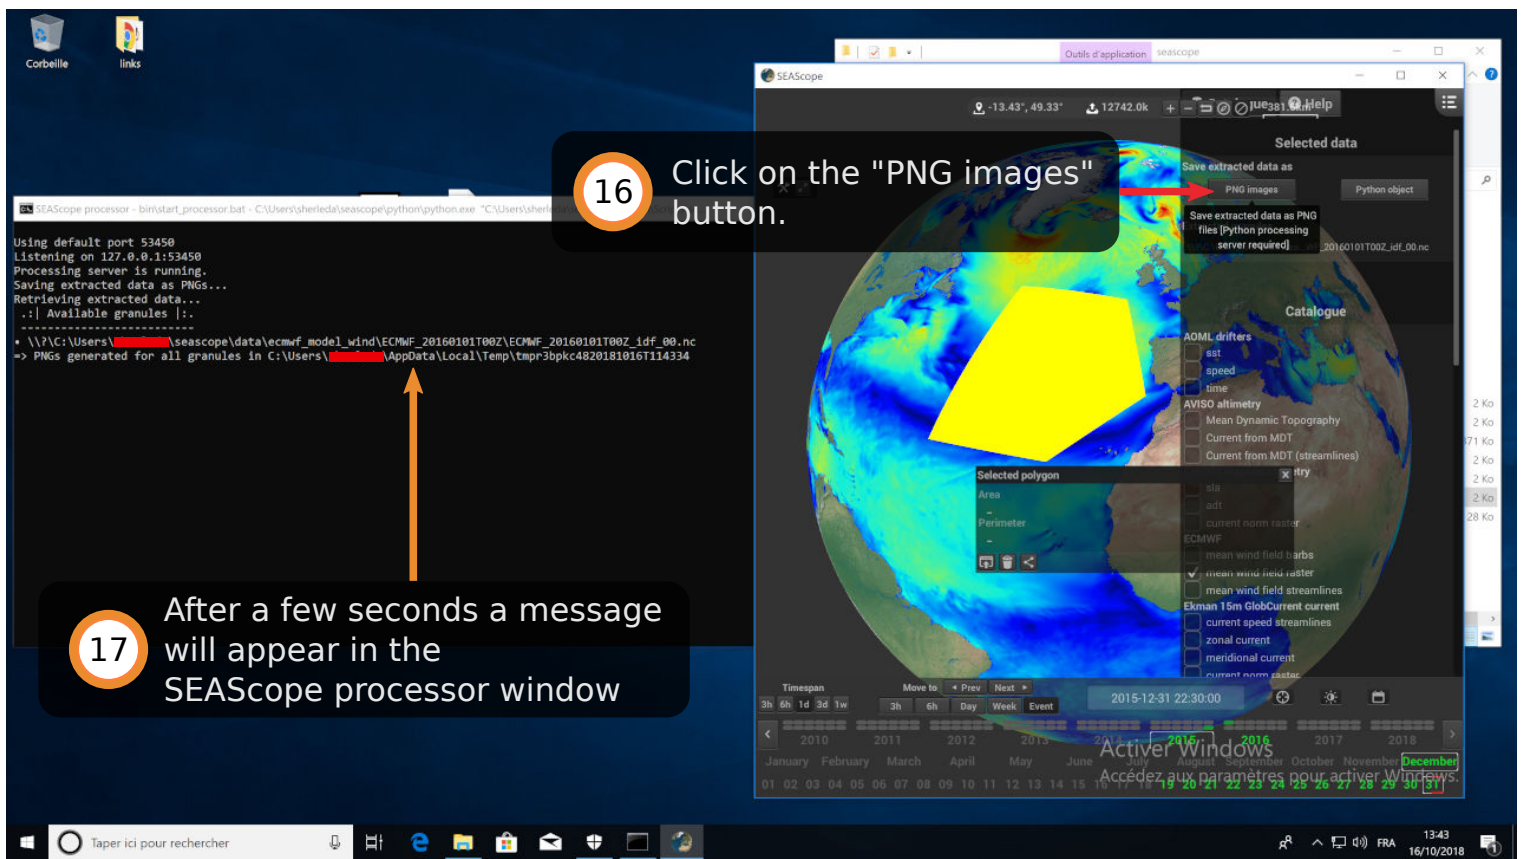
Corbeille

links

Outils d'application seascope

SEAScope

-13.43°, 49.33°   12742.0k   Help

Selected data

Save extracted data as

PNG images   Python object

Save extracted data as PNG files [Python processing server required]

20160101T00Z_idf_00.nc

16 Click on the "PNG images" button.

SEAScope processor - bin\start_processor.bat - C:\Users\sherleda\seascope\python\python.exe "C:\Users\sherl

Using default port 53450
Listening on 127.0.0.1:53450
Processing server is running.
Saving extracted data as PNGs...
Retrieving extracted data...
.:| Available granules |:.
--------------------------
• \\?\C:\Users\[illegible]\seascope\data\ecmwf_model_wind\ECMWF_20160101T00Z\ECMWF_20160101T00Z_idf_00.nc
=> PNGs generated for all granules in C:\Users\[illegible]\AppData\Local\Temp\tmpr3bpkc4820181016T114334

Catalogue

AOML drifters
sst
speed
time
AVISO altimetry
Mean Dynamic Topography
Current from MDT
Current from MDT (streamlines)
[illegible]try
sla
adt
current norm raster
ECMWF
mean wind field barbs
mean wind field raster
mean wind field streamlines
Ekman 15m GlobCurrent current
current speed streamlines
zonal current
meridional current
current norm raster

Selected polygon
Area
-
Perimeter
-

2 Ko
2 Ko
71 Ko
2 Ko
2 Ko
2 Ko
28 Ko

17 After a few seconds a message will appear in the SEAScope processor window

Timespan
3h 6h 1d 3d 1w
Move to
Prev Next
3h 6h Day Week Event
2015-12-31 22:30:00

2010 2011 2012 2013 2014 2015 2016 2017 2018
January February March April May June July August September October November December
01 02 03 04 05 06 07 08 09 10 11 12 13 14 15 16 17 18 19 20 21 22 23 24 25 26 27 28 29 30 31

Activer Windows
Accédez aux paramètres pour activer Windows.

Taper ici pour rechercher

FRA 13:43 16/10/2018